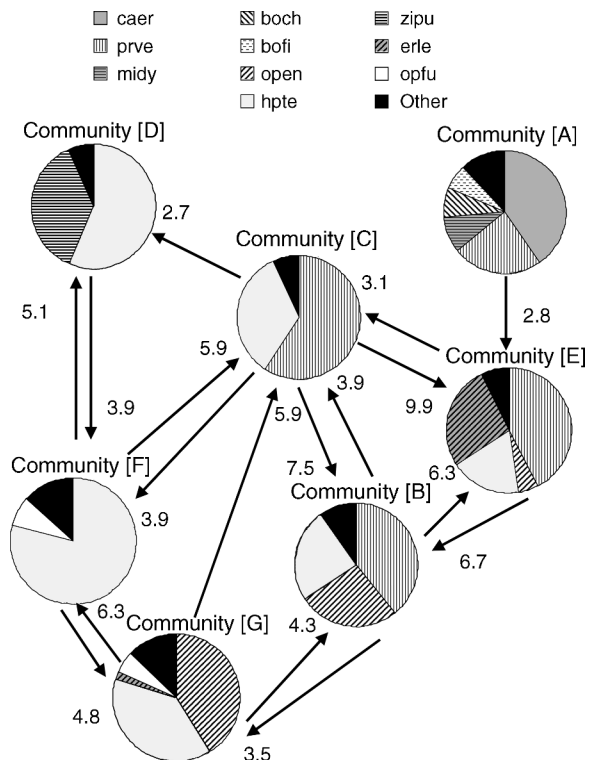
caer
boch
zipu
prve
bofi
erle
midy
open
opfu
hpte
Other

Community [D]
Community [A]
2.7
Community [C]
3.1
5.1
2.8
5.9
Community [E]
3.9
3.9
9.9
5.9
7.5
Community [F]
6.3
Community [B]
3.9
6.7
6.3
Community [G]
4.3
4.8
3.5